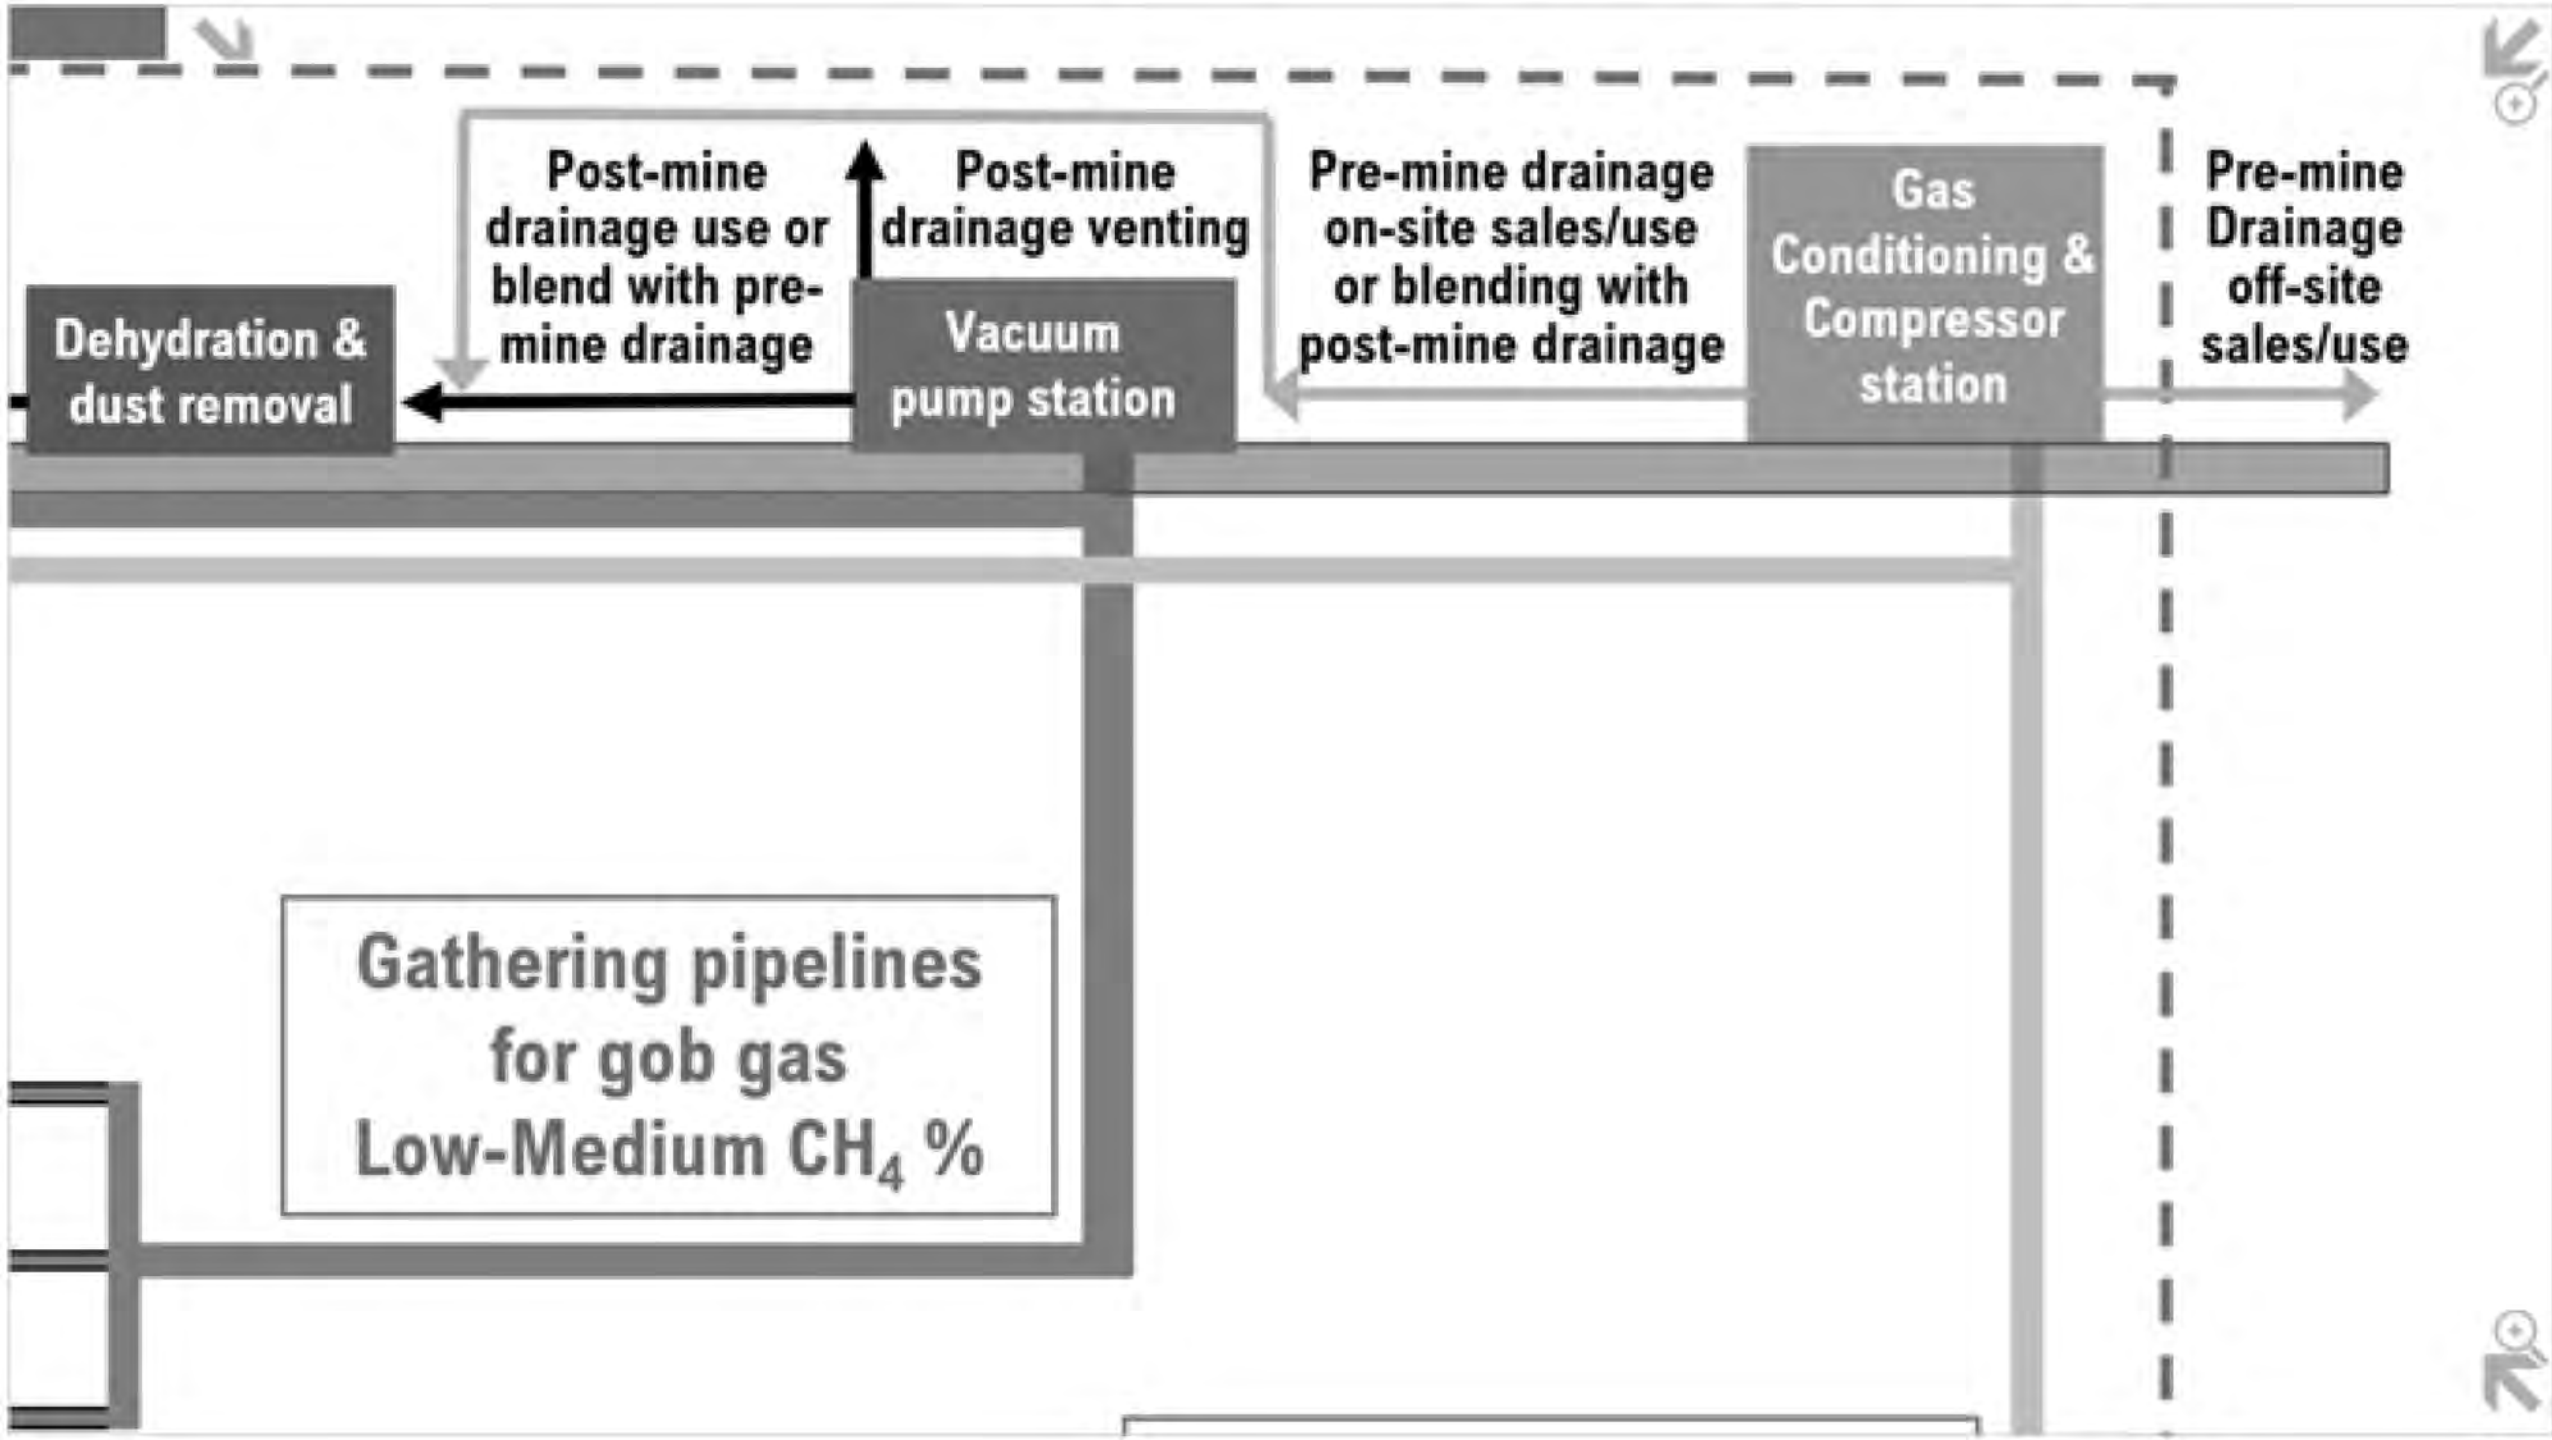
Post-mine drainage use or blend with pre-mine drainage

Post-mine drainage venting

Pre-mine drainage on-site sales/use or blending with post-mine drainage

Gas Conditioning & Compressor station

Pre-mine Drainage off-site sales/use

Dehydration & dust removal

Vacuum pump station

Gathering pipelines for gob gas Low-Medium $CH_4$ %